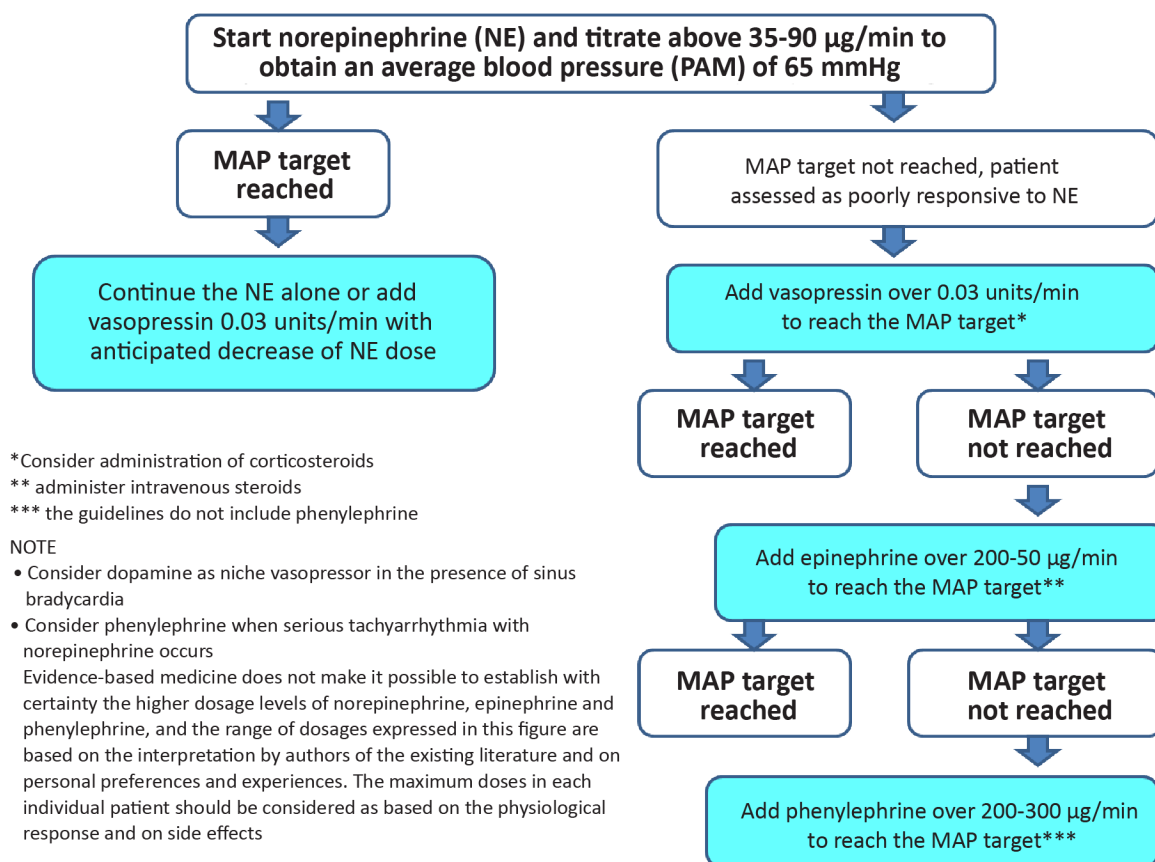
Start norepinephrine (NE) and titrate above 35-90 µg/min to obtain an average blood pressure (PAM) of 65 mmHg

MAP target reached

Continue the NE alone or add vasopressin 0.03 units/min with anticipated decrease of NE dose

MAP target not reached, patient assessed as poorly responsive to NE

Add vasopressin over 0.03 units/min to reach the MAP target*

MAP target reached

MAP target not reached

Add epinephrine over 200-50 µg/min to reach the MAP target**

MAP target reached

MAP target not reached

Add phenylephrine over 200-300 µg/min to reach the MAP target***

*Consider administration of corticosteroids
** administer intravenous steroids
*** the guidelines do not include phenylephrine

NOTE
• Consider dopamine as niche vasopressor in the presence of sinus bradycardia
• Consider phenylephrine when serious tachyarrhythmia with norepinephrine occurs
Evidence-based medicine does not make it possible to establish with certainty the higher dosage levels of norepinephrine, epinephrine and phenylephrine, and the range of dosages expressed in this figure are based on the interpretation by authors of the existing literature and on personal preferences and experiences. The maximum doses in each individual patient should be considered as based on the physiological response and on side effects